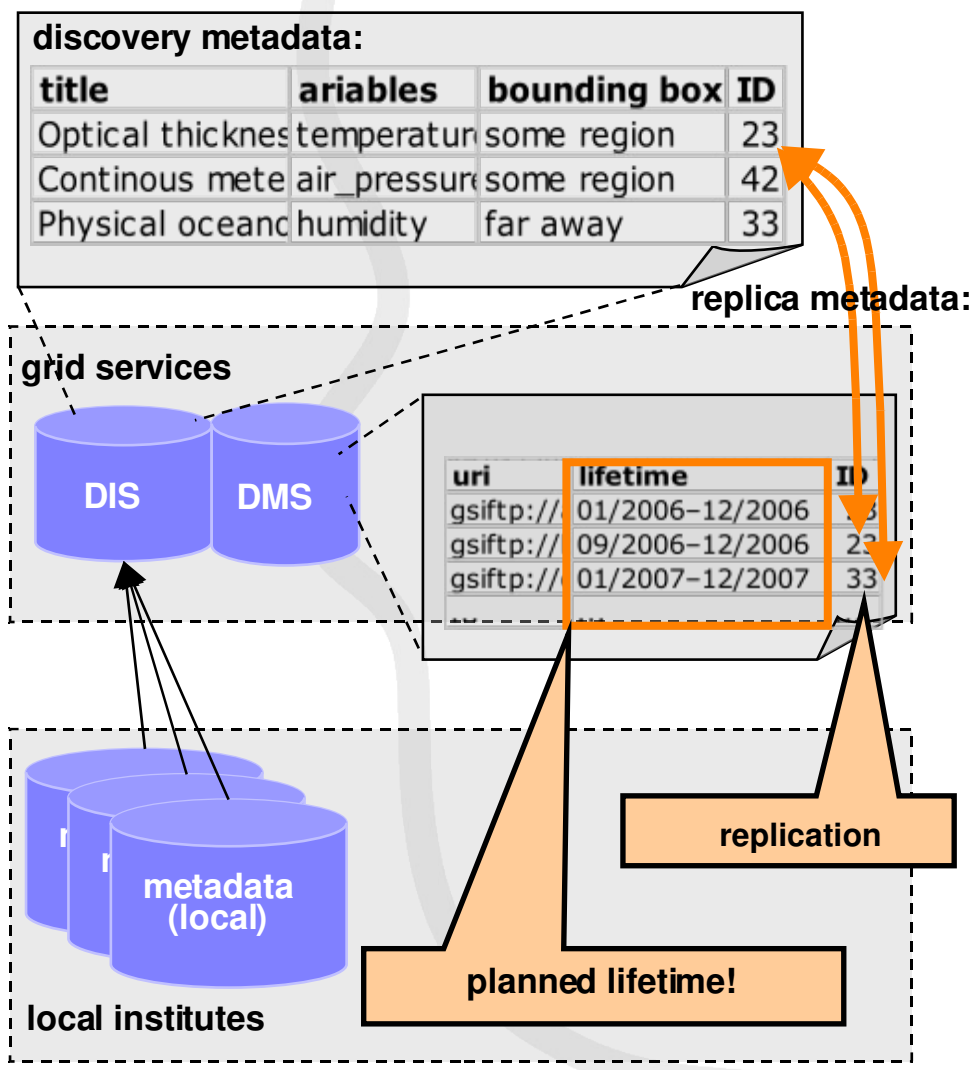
discovery metadata:

| title | ariables | bounding box | ID |
|---|---|---|---|
| Optical thicknes | temperatur | some region | 23 |
| Continous mete | air_pressure | some region | 42 |
| Physical oceanc | humidity | far away | 33 |

replica metadata:

grid services

DIS

DMS

| uri | lifetime | ID |
|---|---|---|
| gsiftp:// | 01/2006–12/2006 | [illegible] |
| gsiftp:// | 09/2006–12/2006 | 23 |
| gsiftp:// | 01/2007–12/2007 | 33 |
| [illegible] | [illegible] | |

m

m

metadata (local)

replication

planned lifetime!

local institutes